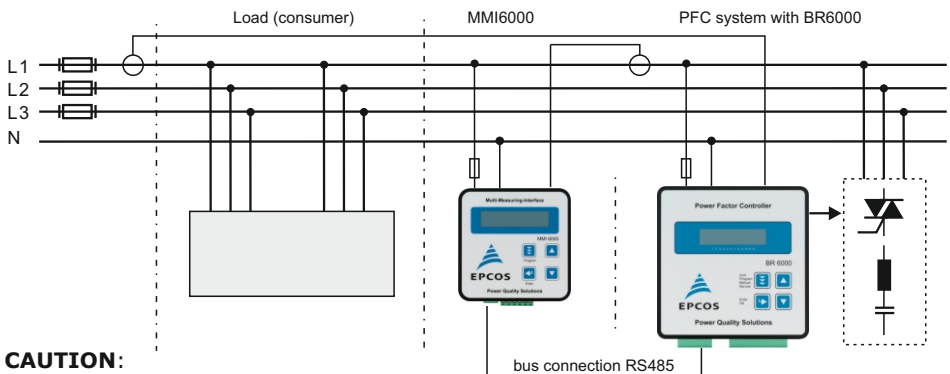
Load (consumer)

MMI6000

PFC system with BR6000

L1
L2
L3
N

Multi-Measuring-Interface
MMI 6000
Program
Enter
EPCOS
Power Quality Solutions

Power Factor Controller
BR 6000
Auto
Program
Manual
Service
Expert
Exit
EPCOS
Power Quality Solutions

CAUTION:

bus connection RS485